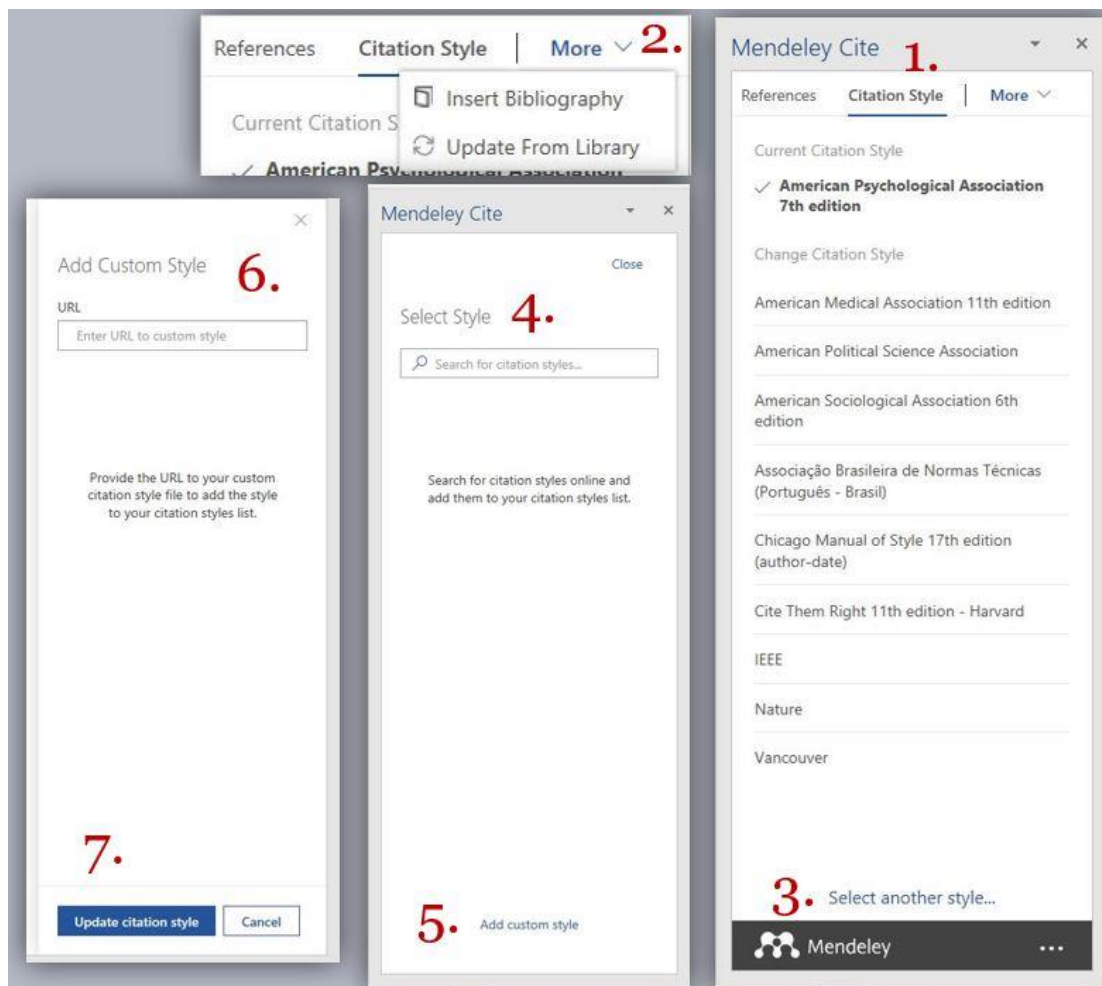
References Citation Style More 2.

Insert Bibliography

Update From Library

Current Citation S

American Psychological Association

Mendeley Cite 1.

References Citation Style More

Current Citation Style

American Psychological Association 7th edition

Change Citation Style

American Medical Association 11th edition

American Political Science Association

American Sociological Association 6th edition

Associação Brasileira de Normas Técnicas (Português - Brasil)

Chicago Manual of Style 17th edition (author-date)

Cite Them Right 11th edition - Harvard

IEEE

Nature

Vancouver

3. Select another style...

Mendeley ...

Mendeley Cite

Close

Select Style 4.

Search for citation styles...

Search for citation styles online and add them to your citation styles list.

5. Add custom style

Add Custom Style 6.

URL

Enter URL to custom style

Provide the URL to your custom citation style file to add the style to your citation styles list.

7.

Update citation style Cancel